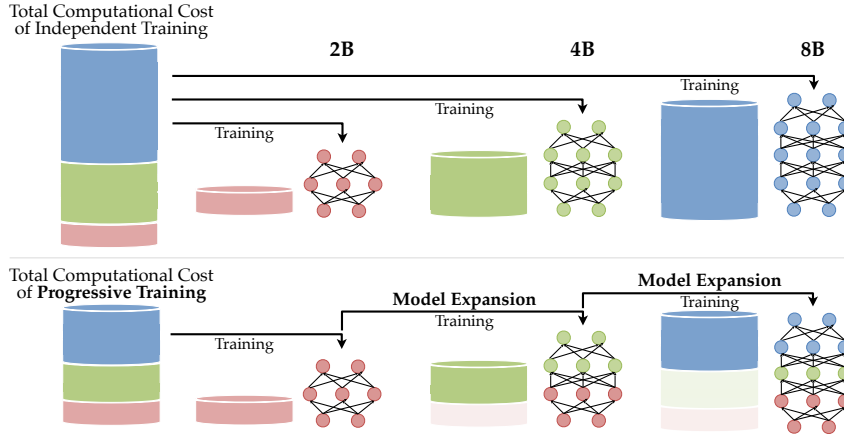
Total Computational Cost of Independent Training

2B

4B

8B

Training

Training

Training

Total Computational Cost of **Progressive Training**

Model Expansion

Model Expansion

Training

Training

Training